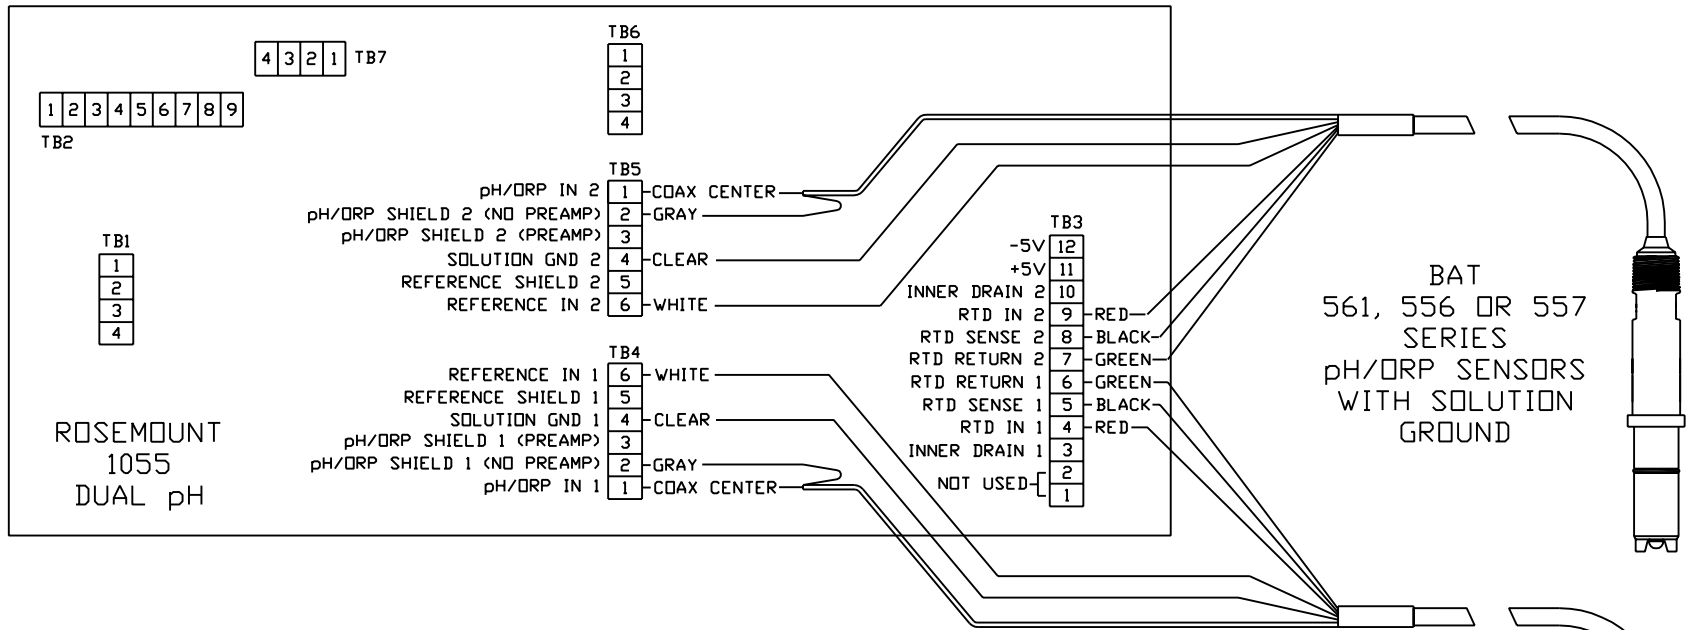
4 3 2 1 TB7

1 2 3 4 5 6 7 8 9
TB2

TB6
1
2
3
4

TB5
pH/ORP IN 2 1 COAX CENTER
pH/ORP SHIELD 2 (NO PREAMP) 2 GRAY
pH/ORP SHIELD 2 (PREAMP) 3
SOLUTION GND 2 4 CLEAR
REFERENCE SHIELD 2 5
REFERENCE IN 2 6 WHITE

TB1
1
2
3
4

TB4
REFERENCE IN 1 6 WHITE
REFERENCE SHIELD 1 5
SOLUTION GND 1 4 CLEAR
pH/ORP SHIELD 1 (PREAMP) 3
pH/ORP SHIELD 1 (NO PREAMP) 2 GRAY
pH/ORP IN 1 1 COAX CENTER

ROSEMOUNT
1055
DUAL pH

TB3
-5V 12
+5V 11
INNER DRAIN 2 10
RTD IN 2 9 RED
RTD SENSE 2 8 BLACK
RTD RETURN 2 7 GREEN
RTD RETURN 1 6 GREEN
RTD SENSE 1 5 BLACK
RTD IN 1 4 RED
INNER DRAIN 1 3
NOT USED 2
1

BAT
561, 556 OR 557
SERIES
pH/ORP SENSORS
WITH SOLUTION
GROUND